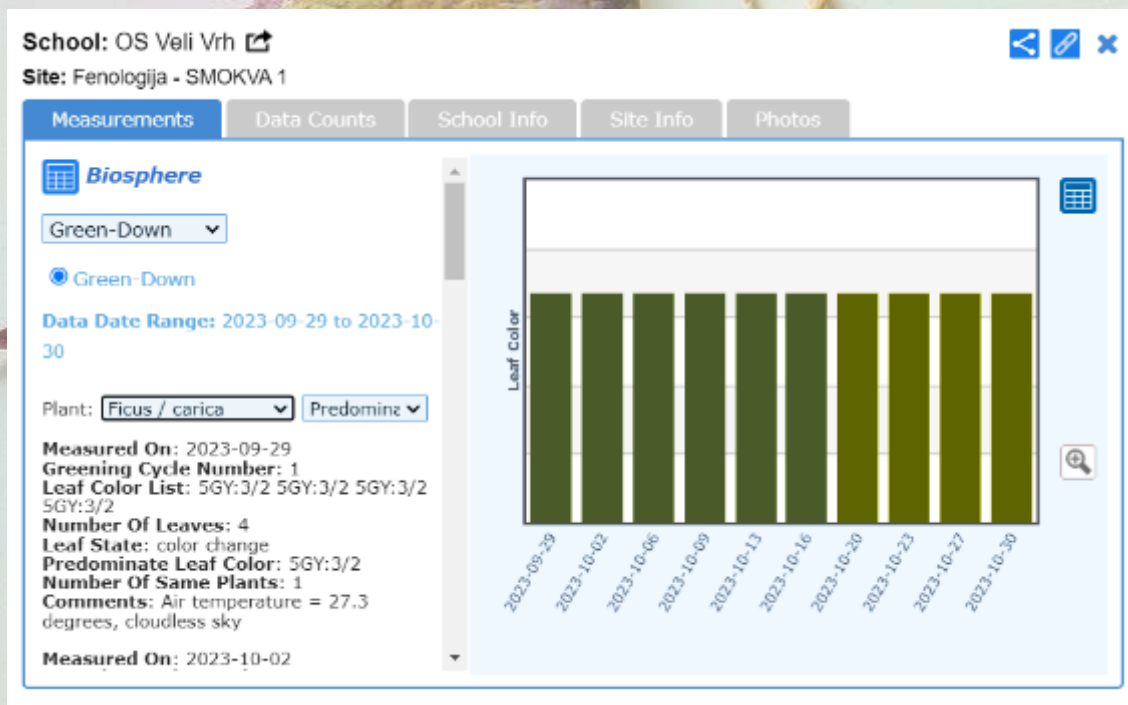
School: OS Veli Vrh
Site: Fenologija - SMOKVA 1

Measurements | Data Counts | School Info | Site Info | Photos

Biosphere

Green-Down

Green-Down

Data Date Range: 2023-09-29 to 2023-10-30

Plant: Ficus / carica | Predomina

Measured On: 2023-09-29
Greening Cycle Number: 1
Leaf Color List: 5GY:3/2 5GY:3/2 5GY:3/2 5GY:3/2
Number Of Leaves: 4
Leaf State: color change
Predominate Leaf Color: 5GY:3/2
Number Of Same Plants: 1
Comments: Air temperature = 27.3 degrees, cloudless sky

Measured On: 2023-10-02

Leaf Color

2023-09-29
2023-10-02
2023-10-06
2023-10-09
2023-10-13
2023-10-16
2023-10-20
2023-10-23
2023-10-27
2023-10-30